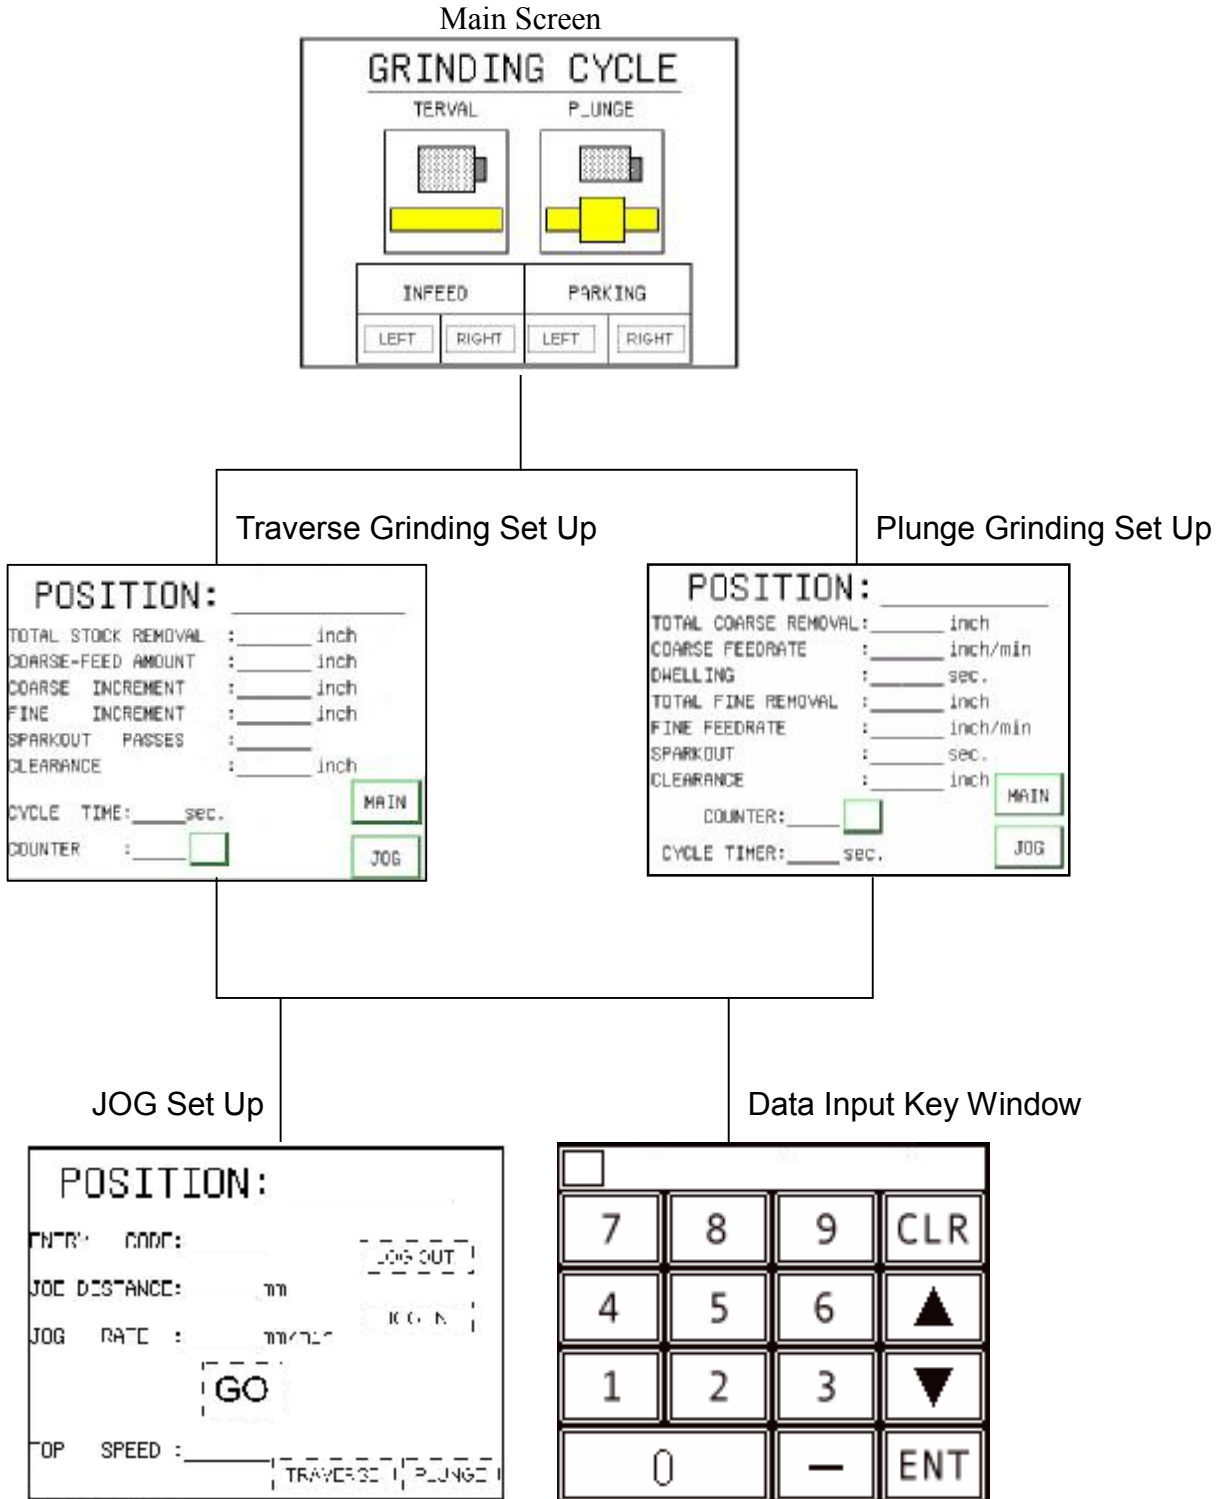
Main Screen

GRINDING CYCLE

TERVAL P_UNGE

INFEED PARKING

LEFT RIGHT LEFT RIGHT

Traverse Grinding Set Up

POSITION: ________

TOTAL STOCK REMOVAL :______ inch
COARSE-FEED AMOUNT :______ inch
COARSE INCREMENT :______ inch
FINE INCREMENT :______ inch
SPARKOUT PASSES :______
CLEARANCE :______ inch

CYCLE TIME:____ sec.
COUNTER :____

MAIN
JOG

Plunge Grinding Set Up

POSITION: ________

TOTAL COARSE REMOVAL:______ inch
COARSE FEEDRATE :______ inch/min
DWELLING :______ sec.
TOTAL FINE REMOVAL :______ inch
FINE FEEDRATE :______ inch/min
SPARKOUT :______ sec.
CLEARANCE :______ inch

COUNTER:____
CYCLE TIMER:____ sec.

MAIN
JOG

JOG Set Up

POSITION:

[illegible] CODE:
JOG DISTANCE: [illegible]
JOG RATE : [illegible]

JOG OUT
JOG IN

GO

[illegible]OP SPEED :______

TRAVERSE PLUNGE

Data Input Key Window

7 8 9 CLR
4 5 6 ▲
1 2 3 ▼
0 — ENT